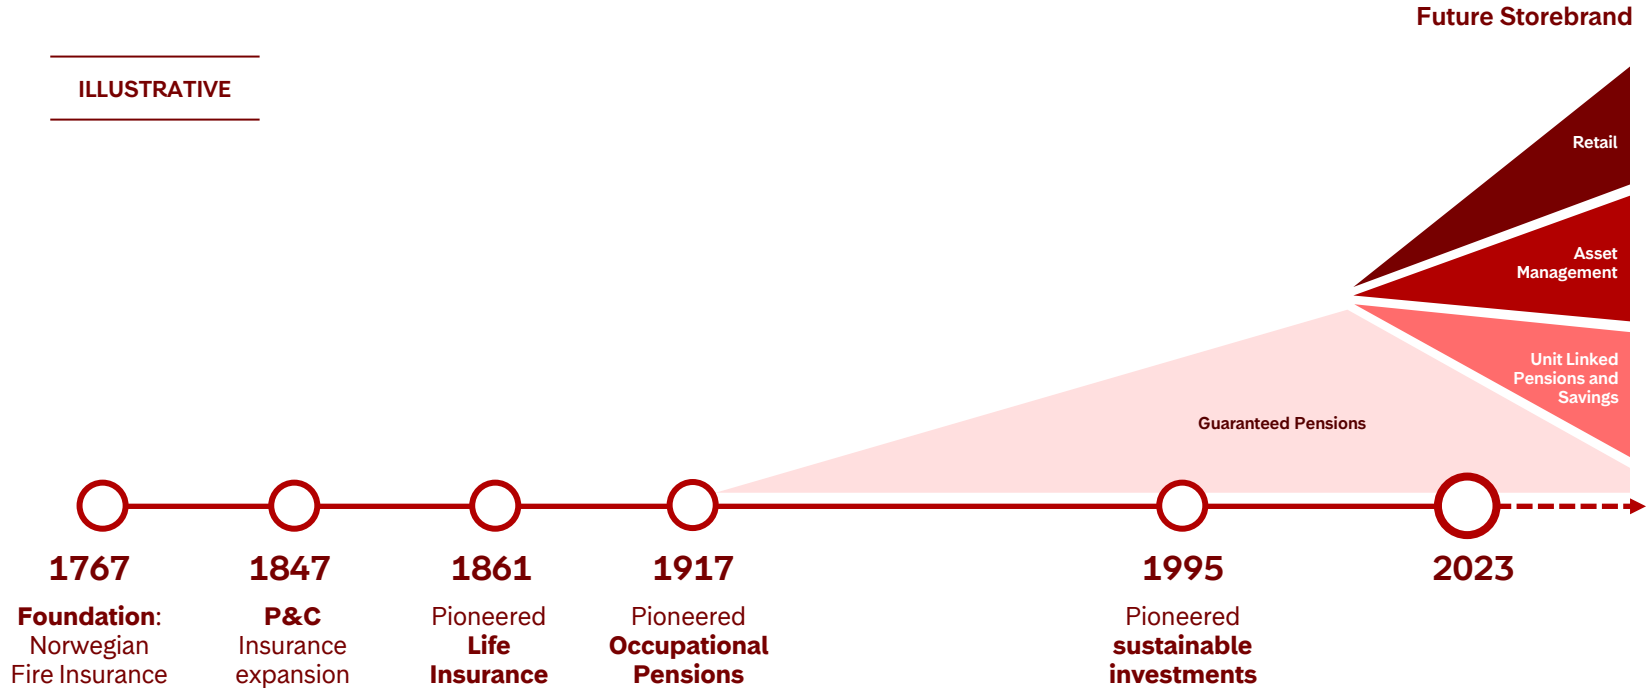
ILLUSTRATIVE

Future Storebrand

Retail

Asset Management

Unit Linked Pensions and Savings

Guaranteed Pensions

1767

Foundation: Norwegian Fire Insurance

1847

P&C Insurance expansion

1861

Pioneered Life Insurance

1917

Pioneered Occupational Pensions

1995

Pioneered sustainable investments

2023